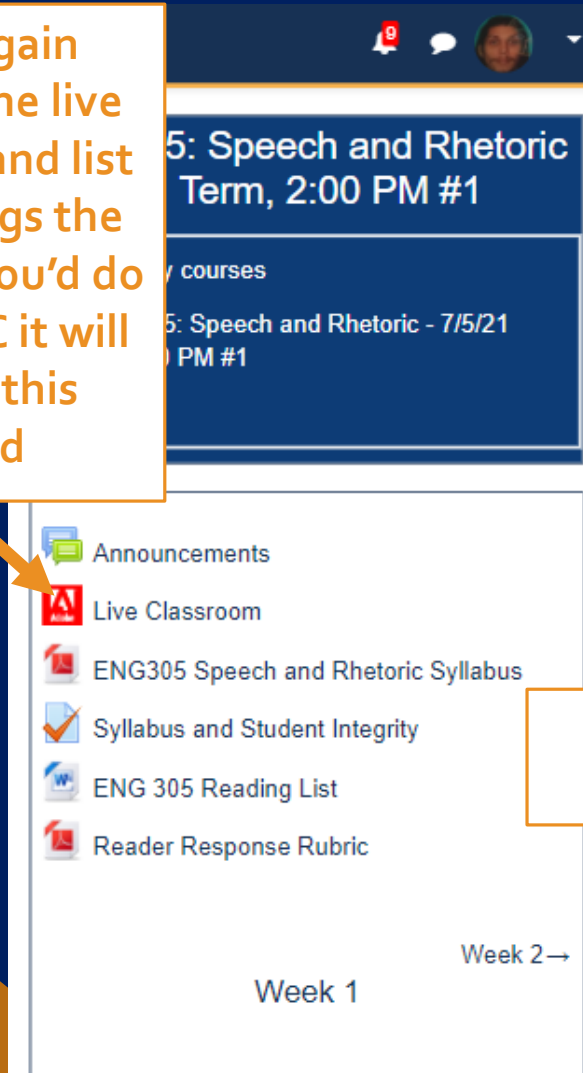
gain
ne live
nd list
gs the
ou'd do
C it will
this
d

9

5: Speech and Rhetoric
Term, 2:00 PM #1

y courses

5: Speech and Rhetoric - 7/5/21
) PM #1

Announcements
Live Classroom
ENG305 Speech and Rhetoric Syllabus
Syllabus and Student Integrity
ENG 305 Reading List
Reader Response Rubric

Week 2→

Week 1